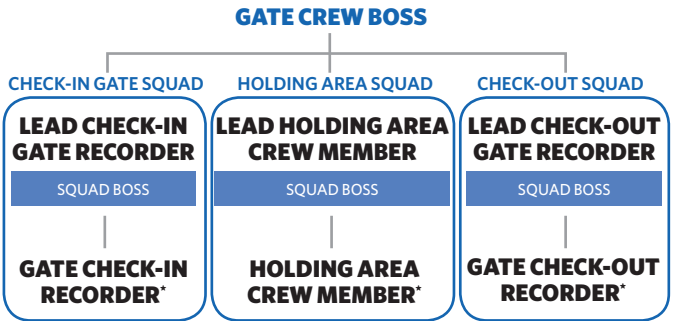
GATE CREW BOSS

CHECK-IN GATE SQUAD

LEAD CHECK-IN GATE RECORDER

SQUAD BOSS

GATE CHECK-IN RECORDER*

HOLDING AREA SQUAD

LEAD HOLDING AREA CREW MEMBER

SQUAD BOSS

HOLDING AREA CREW MEMBER*

CHECK-OUT SQUAD

LEAD CHECK-OUT GATE RECORDER

SQUAD BOSS

GATE CHECK-OUT RECORDER*